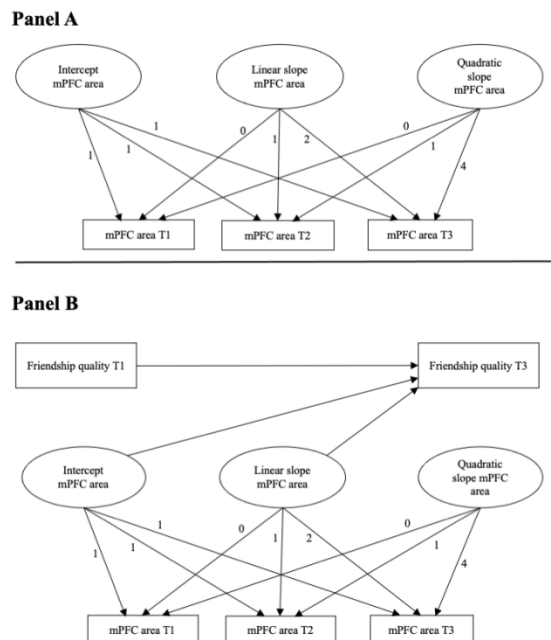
Panel A

Intercept mPFC area

Linear slope mPFC area

Quadratic slope mPFC area

1
1
1
0
1
2
0
1
4

mPFC area T1

mPFC area T2

mPFC area T3

Panel B

Friendship quality T1

Friendship quality T3

Intercept mPFC area

Linear slope mPFC area

Quadratic slope mPFC area

1
1
1
0
1
2
0
1
4

mPFC area T1

mPFC area T2

mPFC area T3